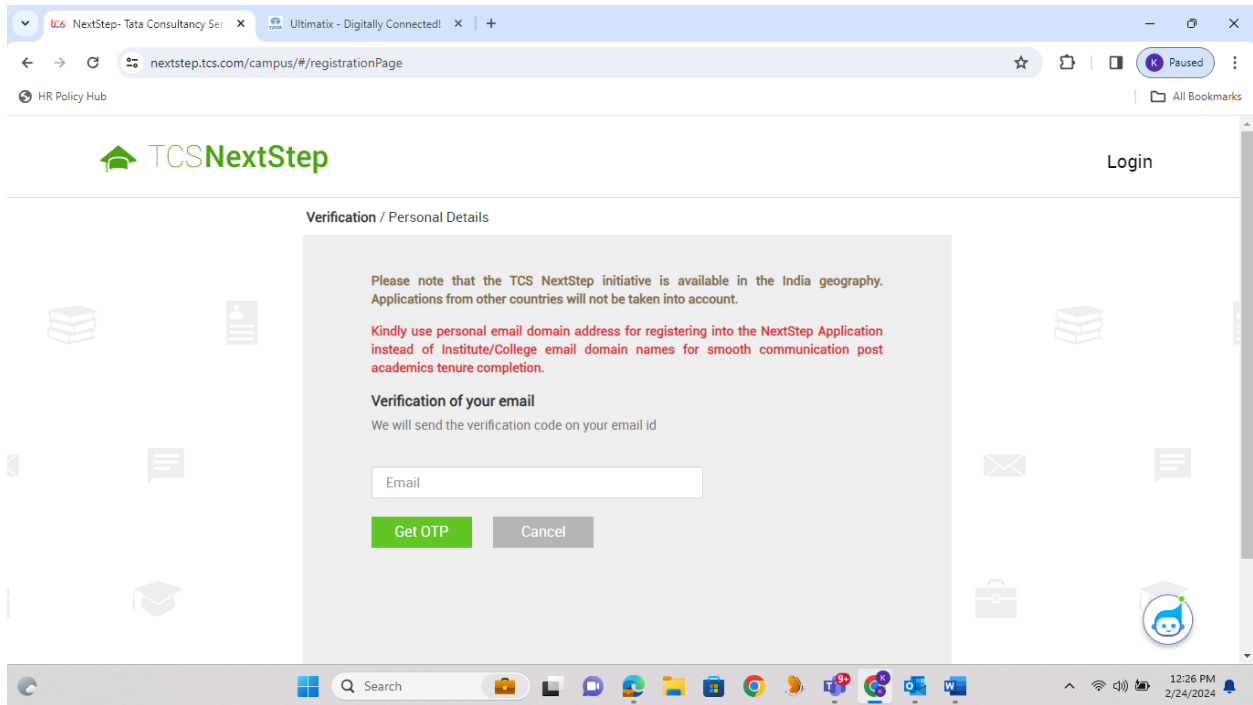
tcs NextStep- Tata Consultancy Ser ×
Ultimatix - Digitally Connected! ×
+

nextstep.tcs.com/campus/#/registrationPage

K Paused

HR Policy Hub
All Bookmarks

TCSNextStep
Login

Verification / Personal Details

Please note that the TCS NextStep initiative is available in the India geography. Applications from other countries will not be taken into account.

Kindly use personal email domain address for registering into the NextStep Application instead of Institute/College email domain names for smooth communication post academics tenure completion.

Verification of your email

We will send the verification code on your email id

Email

Get OTP
Cancel

Search
9+
12:26 PM
2/24/2024